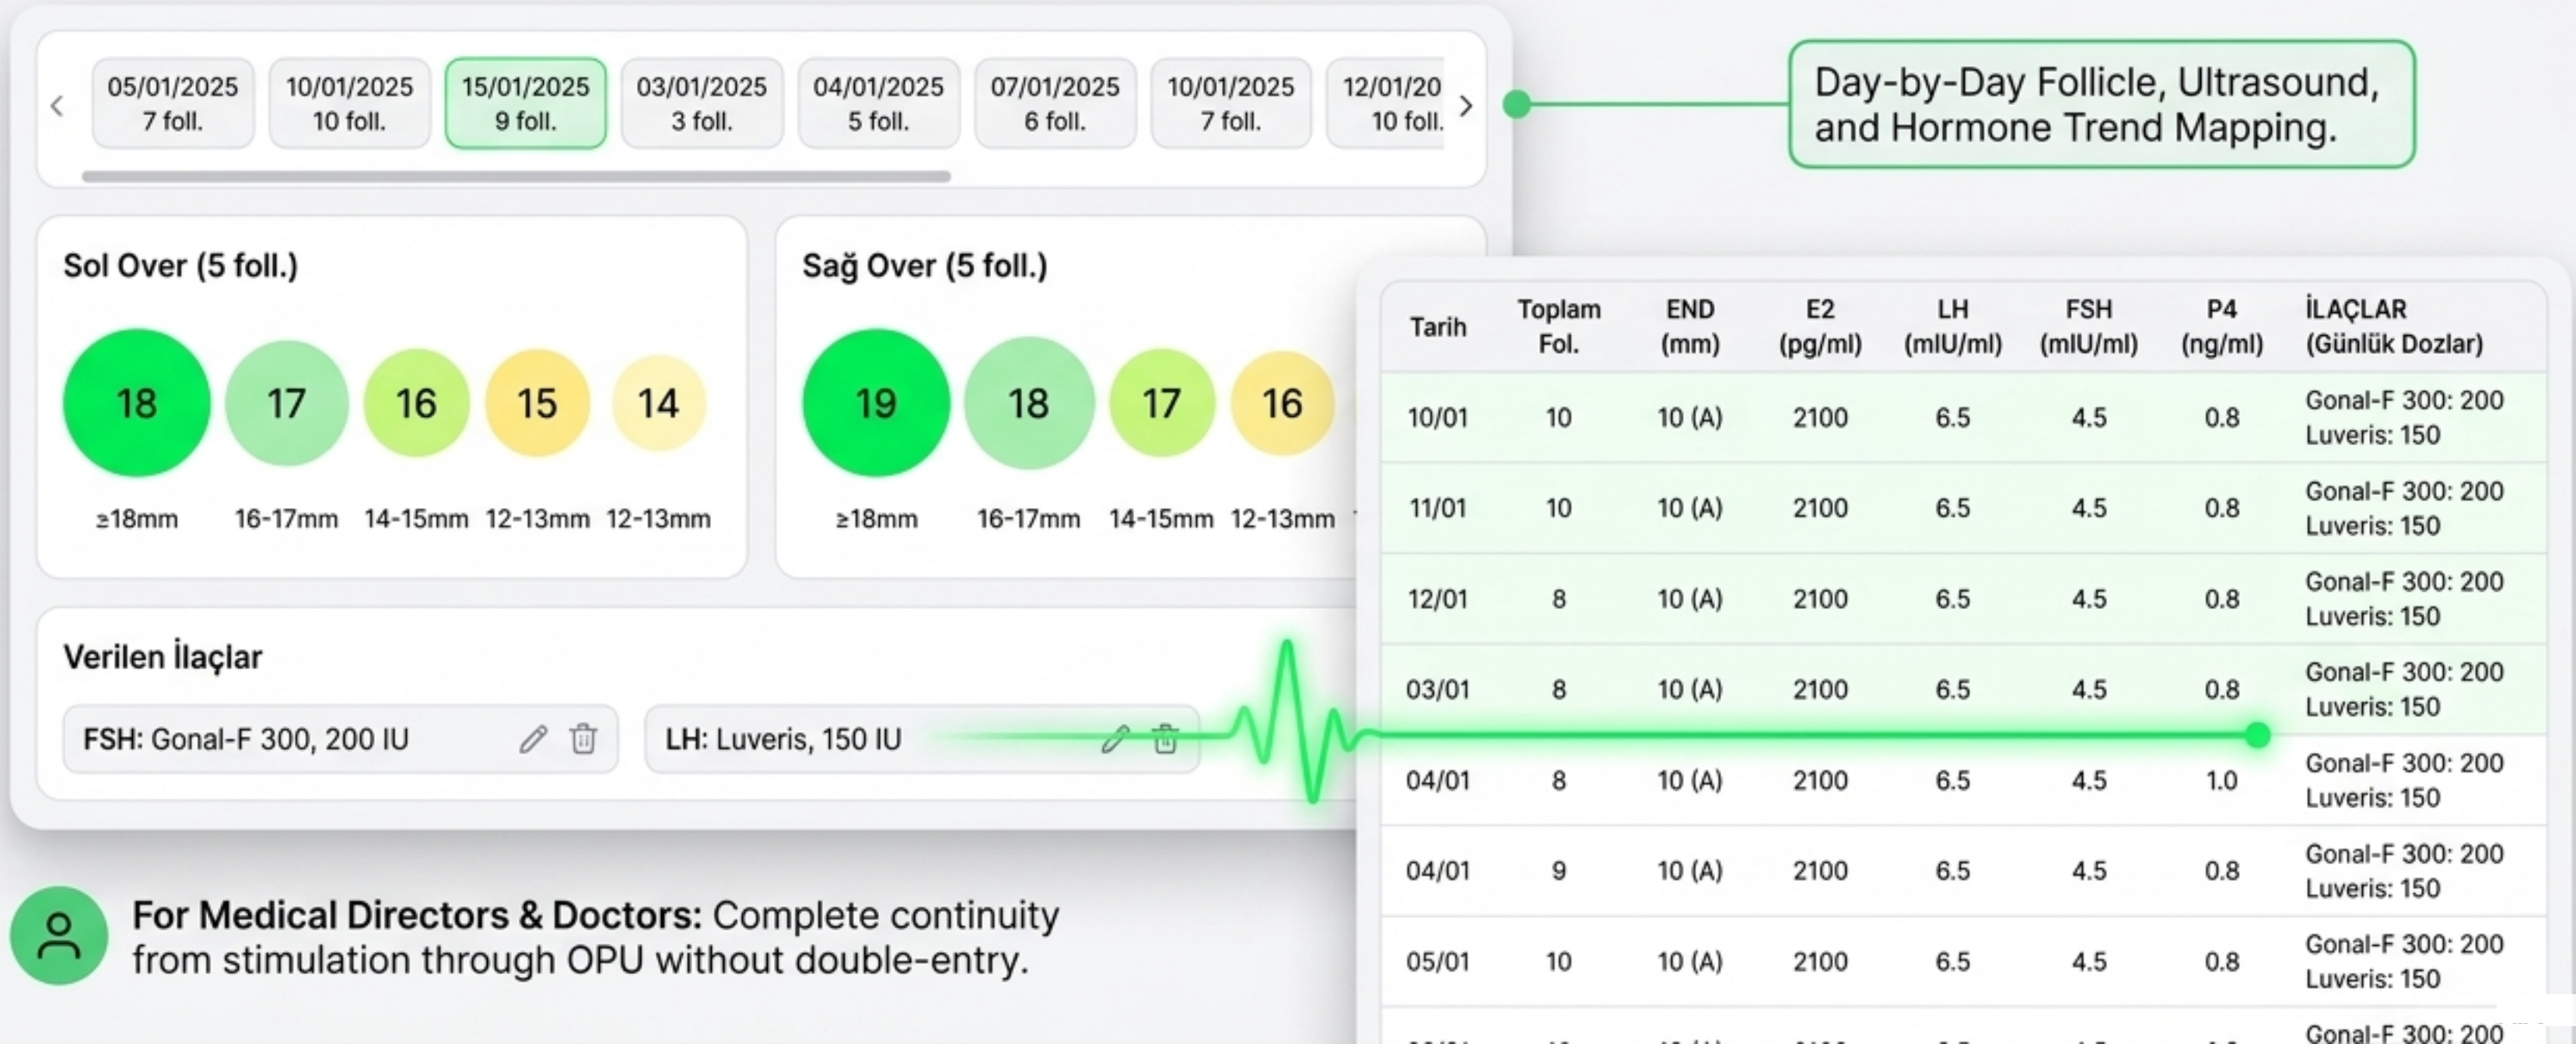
05/01/2025 7 foll.
10/01/2025 10 foll.
15/01/2025 9 foll.
03/01/2025 3 foll.
04/01/2025 5 foll.
07/01/2025 6 foll.
10/01/2025 7 foll.
12/01/20 10 foll.

Day-by-Day Follicle, Ultrasound, and Hormone Trend Mapping.

Sol Over (5 foll.)

18 17 16 15 14

≥18mm 16-17mm 14-15mm 12-13mm 12-13mm

Sağ Over (5 foll.)

19 18 17 16

≥18mm 16-17mm 14-15mm 12-13mm

| Tarih | Toplam Fol. | END (mm) | E2 (pg/ml) | LH (mIU/ml) | FSH (mIU/ml) | P4 (ng/ml) | İLAÇLAR (Günlük Dozlar) |
|---|---|---|---|---|---|---|---|
| 10/01 | 10 | 10 (A) | 2100 | 6.5 | 4.5 | 0.8 | Gonal-F 300: 200 Luveris: 150 |
| 11/01 | 10 | 10 (A) | 2100 | 6.5 | 4.5 | 0.8 | Gonal-F 300: 200 Luveris: 150 |
| 12/01 | 8 | 10 (A) | 2100 | 6.5 | 4.5 | 0.8 | Gonal-F 300: 200 Luveris: 150 |
| 03/01 | 8 | 10 (A) | 2100 | 6.5 | 4.5 | 0.8 | Gonal-F 300: 200 Luveris: 150 |
| 04/01 | 8 | 10 (A) | 2100 | 6.5 | 4.5 | 1.0 | Gonal-F 300: 200 Luveris: 150 |
| 04/01 | 9 | 10 (A) | 2100 | 6.5 | 4.5 | 0.8 | Gonal-F 300: 200 Luveris: 150 |
| 05/01 | 10 | 10 (A) | 2100 | 6.5 | 4.5 | 0.8 | Gonal-F 300: 200 Luveris: 150 |
| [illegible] | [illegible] | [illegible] | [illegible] | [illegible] | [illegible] | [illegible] | Gonal-F 300: 200 |

Verilen İlaçlar

FSH: Gonal-F 300, 200 IU

LH: Luveris, 150 IU

For Medical Directors & Doctors: Complete continuity from stimulation through OPU without double-entry.